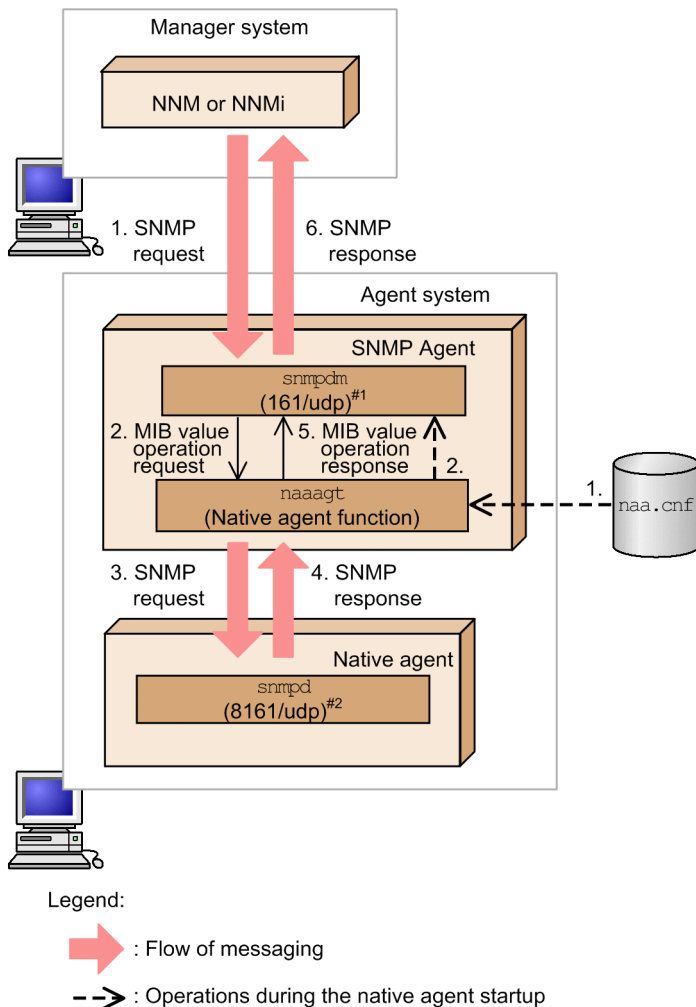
Manager system

NNM or NNMi

1. SNMP request

6. SNMP response

Agent system

SNMP Agent

snmpdm
(161/udp)$^{\#1}$

2. MIB value operation request

5. MIB value operation response

2.

naaagt
(Native agent function)

1.

naa.cnf

3. SNMP request

4. SNMP response

Native agent

snmpd
(8161/udp)$^{\#2}$

Legend:

: Flow of messaging

: Operations during the native agent startup